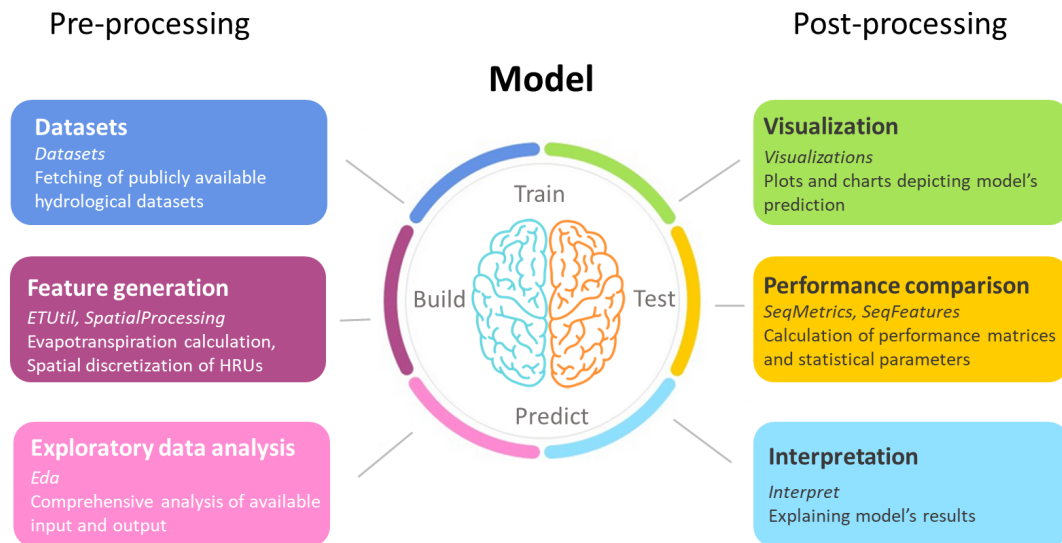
Pre-processing

Post-processing

Model

Datasets
*Datasets*
Fetching of publicly available hydrological datasets

Feature generation
*ETUtil, SpatialProcessing*
Evapotranspiration calculation, Spatial discretization of HRUs

Exploratory data analysis
*Eda*
Comprehensive analysis of available input and output

Train

Build

Test

Predict

Visualization
*Visualizations*
Plots and charts depicting model's prediction

Performance comparison
*SeqMetrics, SeqFeatures*
Calculation of performance matrices and statistical parameters

Interpretation
*Interpret*
Explaining model's results